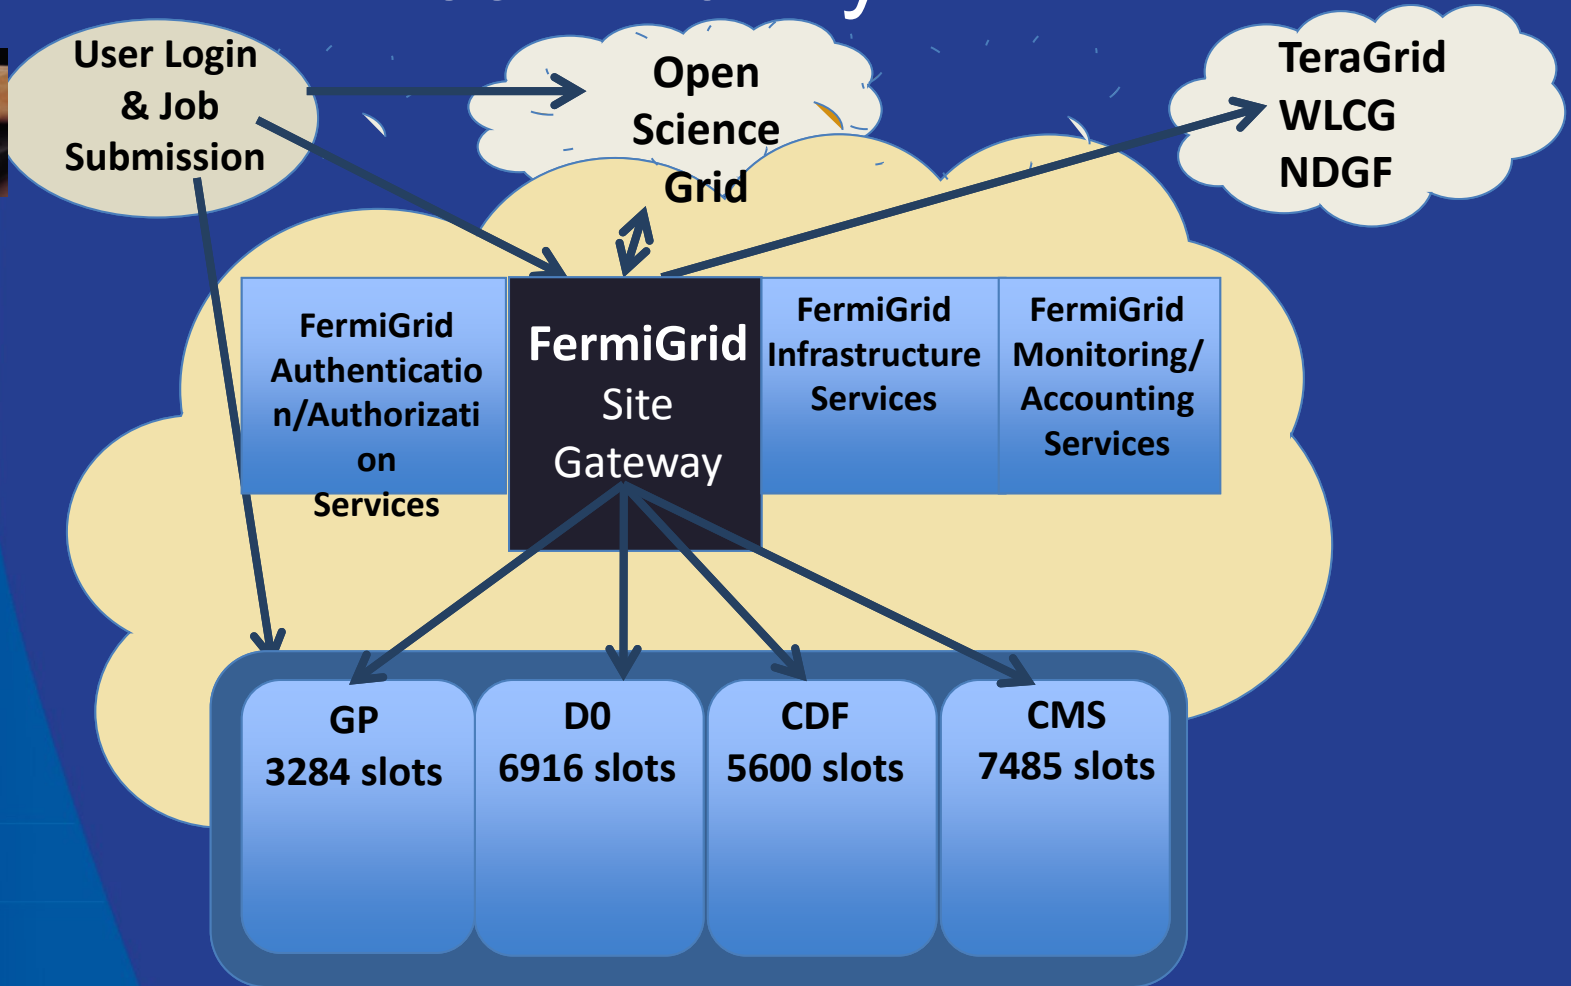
User Login & Job Submission

Open Science Grid

TeraGrid
WLCG
NDGF

FermiGrid Authenticatio n/Authorizati on Services

FermiGrid Site Gateway

FermiGrid Infrastructure Services

FermiGrid Monitoring/ Accounting Services

GP
3284 slots

D0
6916 slots

CDF
5600 slots

CMS
7485 slots